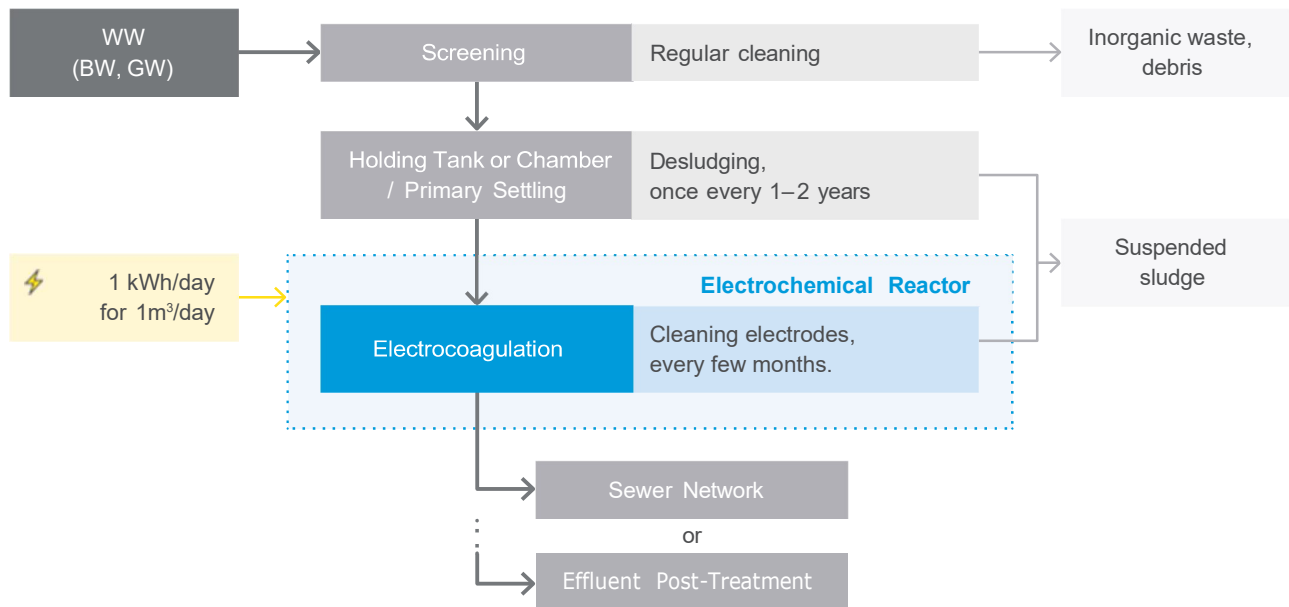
WW
(BW, GW)

Screening

Regular cleaning

Inorganic waste, debris

Holding Tank or Chamber / Primary Settling

Desludging, once every 1–2 years

Suspended sludge

1 kWh/day for 1m$^3$/day

Electrochemical Reactor

Electrocoagulation

Cleaning electrodes, every few months.

Sewer Network

or

Effluent Post-Treatment